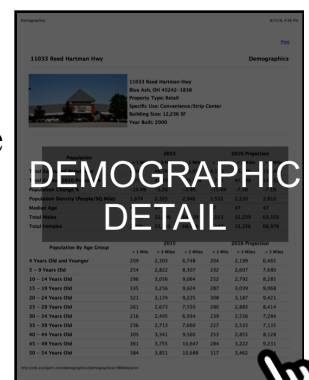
Demographics

Print

11033 Reed Hartman Hwy

Demographics

11033 Reed Hartman Hwy
Blue Ash, OH 45242-1820
Property Type: Retail
Specific Use: Convenience/Strip Center
Building Size: 12,236 SF
Year Built: 2000

DEMOGRAPHIC DETAIL

| | | 2015 | | | 2016 Projection | |
|---|---|---|---|---|---|---|
| Population Density (People/Sq Mile) | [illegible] | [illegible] | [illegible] | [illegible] | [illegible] | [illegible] |
| Median Age | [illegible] | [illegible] | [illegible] | 47 | 47 | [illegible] |
| Total Males | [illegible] | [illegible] | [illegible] | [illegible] | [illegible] | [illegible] |
| Total Females | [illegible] | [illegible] | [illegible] | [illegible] | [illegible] | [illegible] |

| Population By Age Group | 2015 < 1 Mile | 2015 < 3 Miles | 2015 < 5 Miles | 2016 Projection < 1 Mile | 2016 Projection < 3 Miles | 2016 Projection < 5 Miles |
|---|---|---|---|---|---|---|
| 0 - 4 Years Old and Younger | 209 | 2,303 | 6,748 | 204 | 2,199 | 6,465 |
| 5 - 9 Years Old | 254 | 2,822 | 8,307 | 232 | 2,607 | 7,680 |
| 10 - 14 Years Old | 296 | 3,056 | 9,064 | 252 | 2,792 | 8,281 |
| 15 - 19 Years Old | 335 | 3,256 | 9,624 | 287 | 3,059 | 9,068 |
| 20 - 24 Years Old | 321 | 3,174 | 9,225 | 308 | 3,187 | 9,421 |
| 25 - 29 Years Old | 261 | 2,673 | 7,550 | 280 | 2,885 | 8,414 |
| 30 - 34 Years Old | 216 | 2,495 | 6,934 | 239 | 2,556 | 7,294 |
| 35 - 39 Years Old | 236 | 2,713 | 7,680 | 227 | 2,533 | 7,135 |
| 40 - 44 Years Old | 303 | 3,343 | 9,560 | 253 | 2,893 | 8,128 |
| 45 - 49 Years Old | 361 | 3,753 | 10,847 | 284 | 3,222 | 9,231 |
| 50 - 54 Years Old | 384 | 3,851 | 10,688 | 317 | 3,462 | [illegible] |

http://crs.loopnet.com/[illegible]